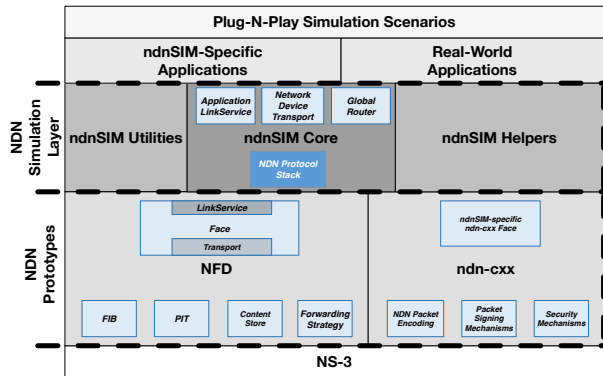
Plug-N-Play Simulation Scenarios

ndnSIM-Specific Applications

Real-World Applications

NDN Simulation Layer

ndnSIM Utilities

Application LinkService

Network Device Transport

Global Router

ndnSIM Core

NDN Protocol Stack

ndnSIM Helpers

NDN Prototypes

LinkService

Face

Transport

NFD

ndnSIM-specific ndn-cxx Face

ndn-cxx

FIB

PIT

Content Store

Forwarding Strategy

NDN Packet Encoding

Packet Signing Mechanisms

Security Mechanisms

NS-3